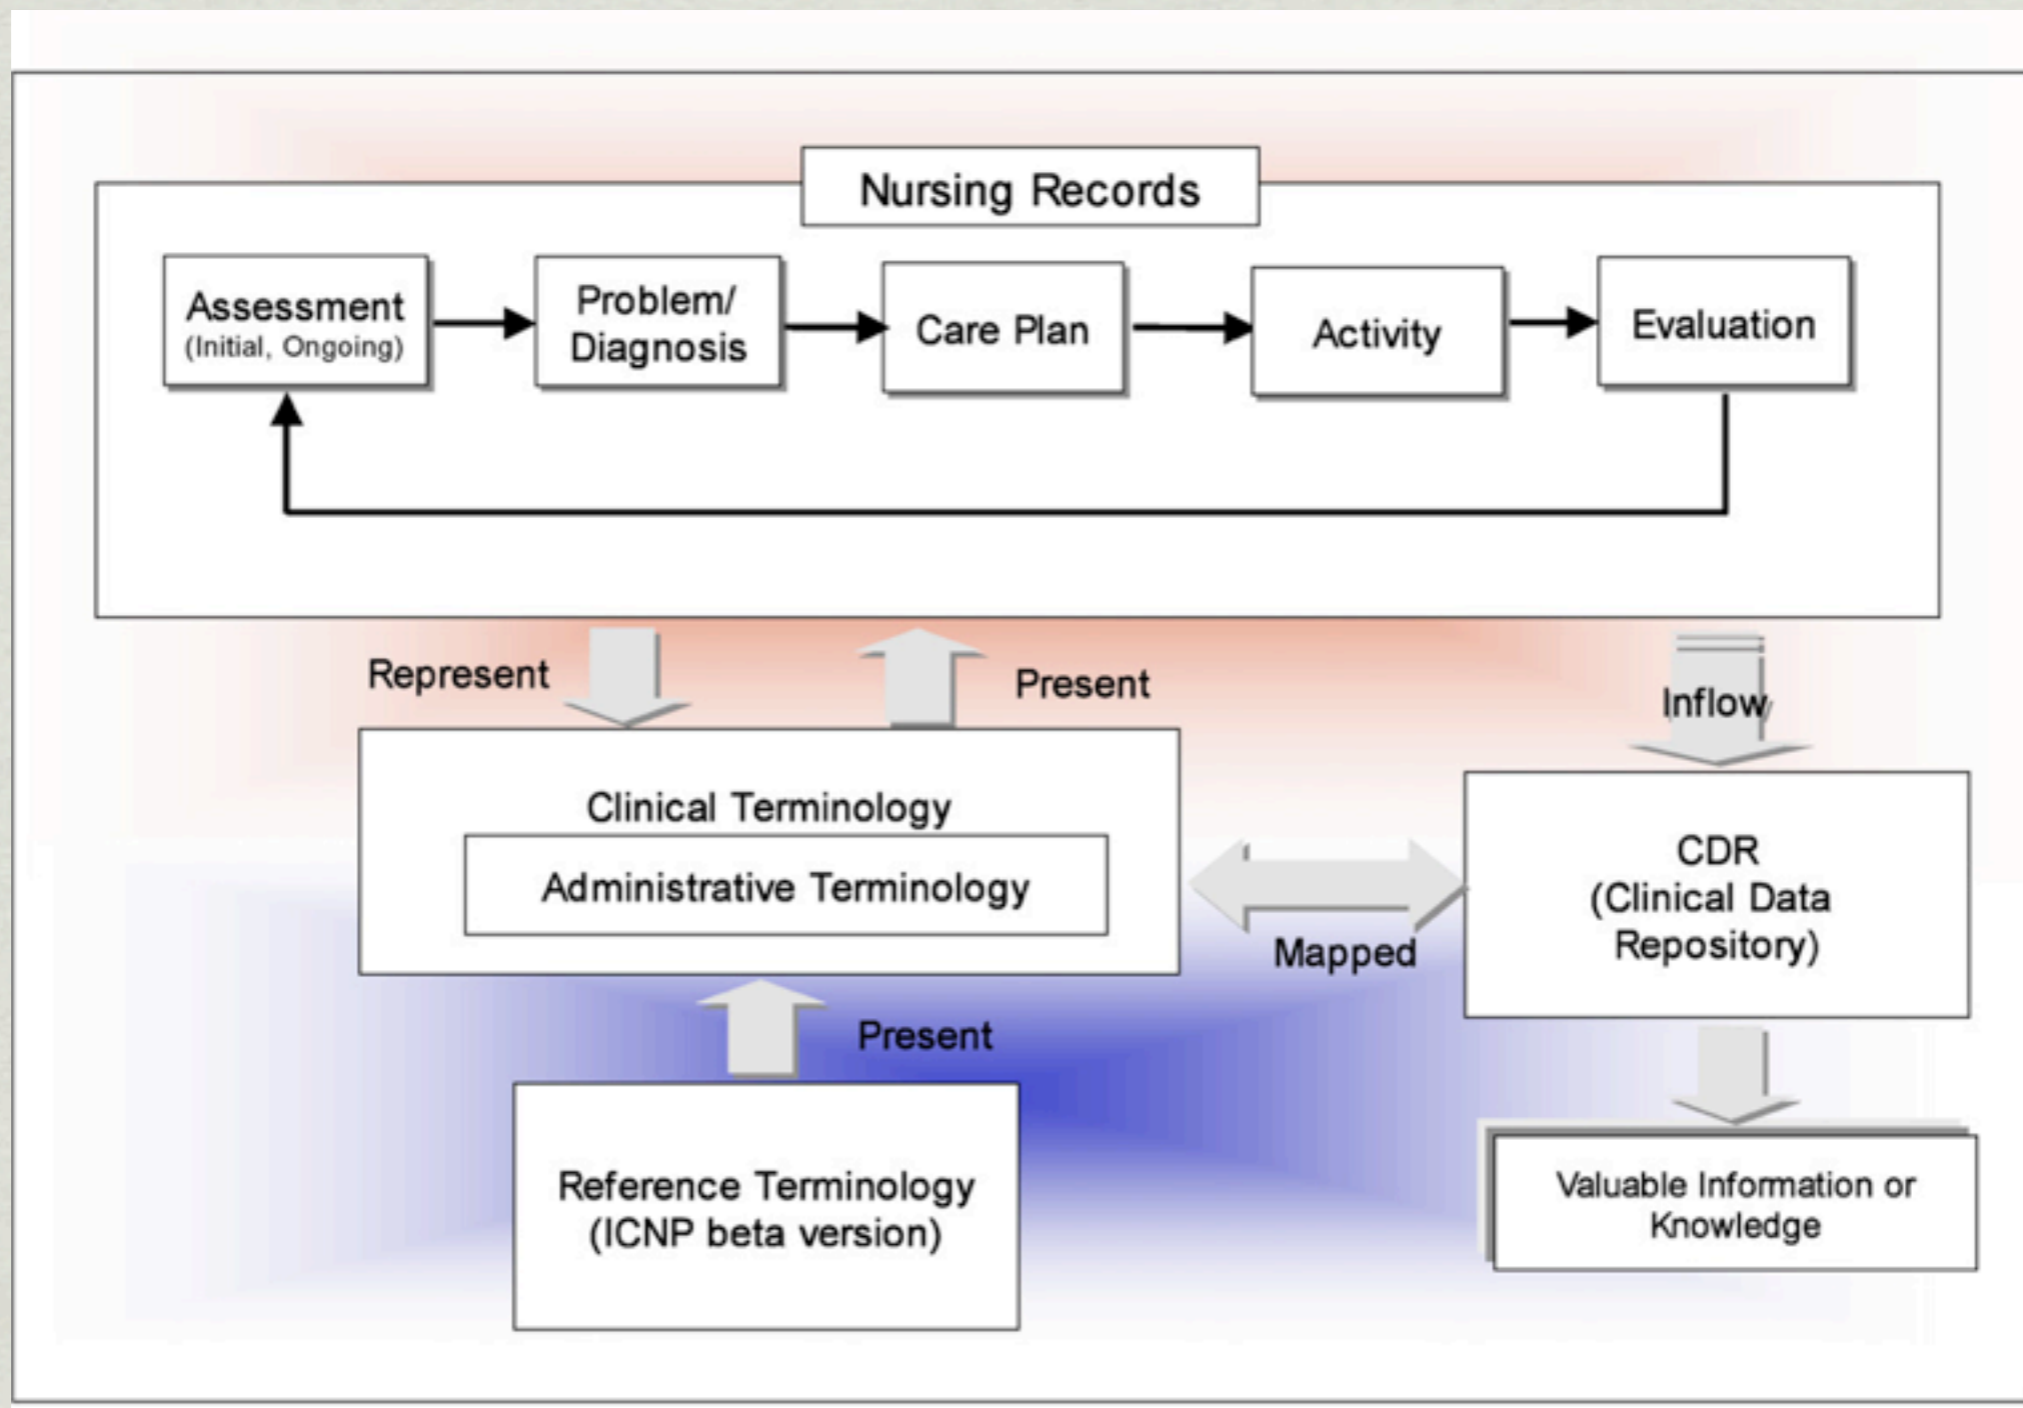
Nursing Records

Assessment
(Initial, Ongoing)

Problem/
Diagnosis

Care Plan

Activity

Evaluation

Represent

Present

Inflow

Clinical Terminology

Administrative Terminology

Mapped

CDR
(Clinical Data
Repository)

Present

Reference Terminology
(ICNP beta version)

Valuable Information or
Knowledge